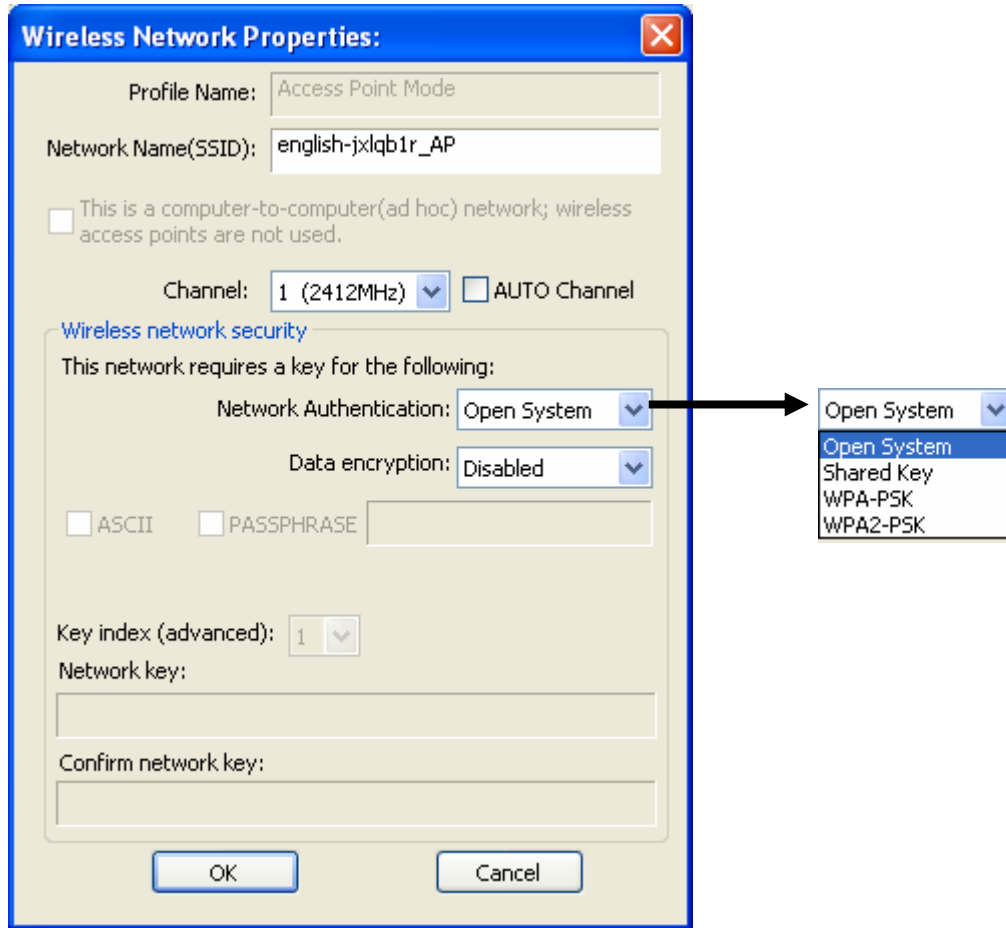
Wireless Network Properties:

Profile Name: Access Point Mode

Network Name(SSID): english-jxlqb1r_AP

This is a computer-to-computer(ad hoc) network; wireless access points are not used.

Channel: 1 (2412MHz) AUTO Channel

Wireless network security

This network requires a key for the following:

Network Authentication: Open System

Data encryption: Disabled

ASCII PASSPHRASE

Key index (advanced): 1

Network key:

Confirm network key:

OK Cancel

Open System

Open System
Shared Key
WPA-PSK
WPA2-PSK